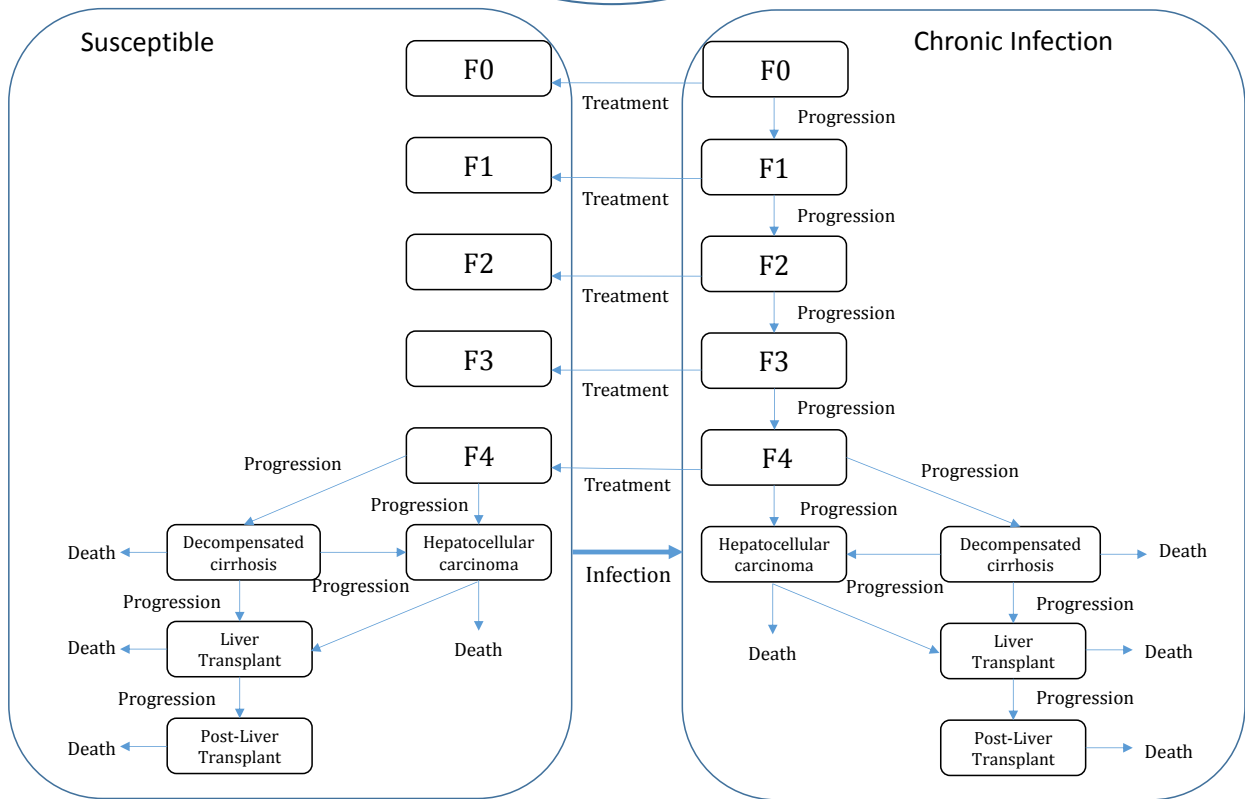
Susceptible

F0

Treatment

F1

Treatment

F2

Treatment

F3

Treatment

F4

Treatment

Progression

Progression

Death

Decompensated cirrhosis

Hepatocellular carcinoma

Progression

Progression

Death

Liver Transplant

Death

Progression

Death

Post-Liver Transplant

Infection

Chronic Infection

F0

Progression

F1

Progression

F2

Progression

F3

Progression

F4

Progression

Progression

Hepatocellular carcinoma

Decompensated cirrhosis

Death

Progression

Progression

Death

Liver Transplant

Death

Progression

Post-Liver Transplant

Death